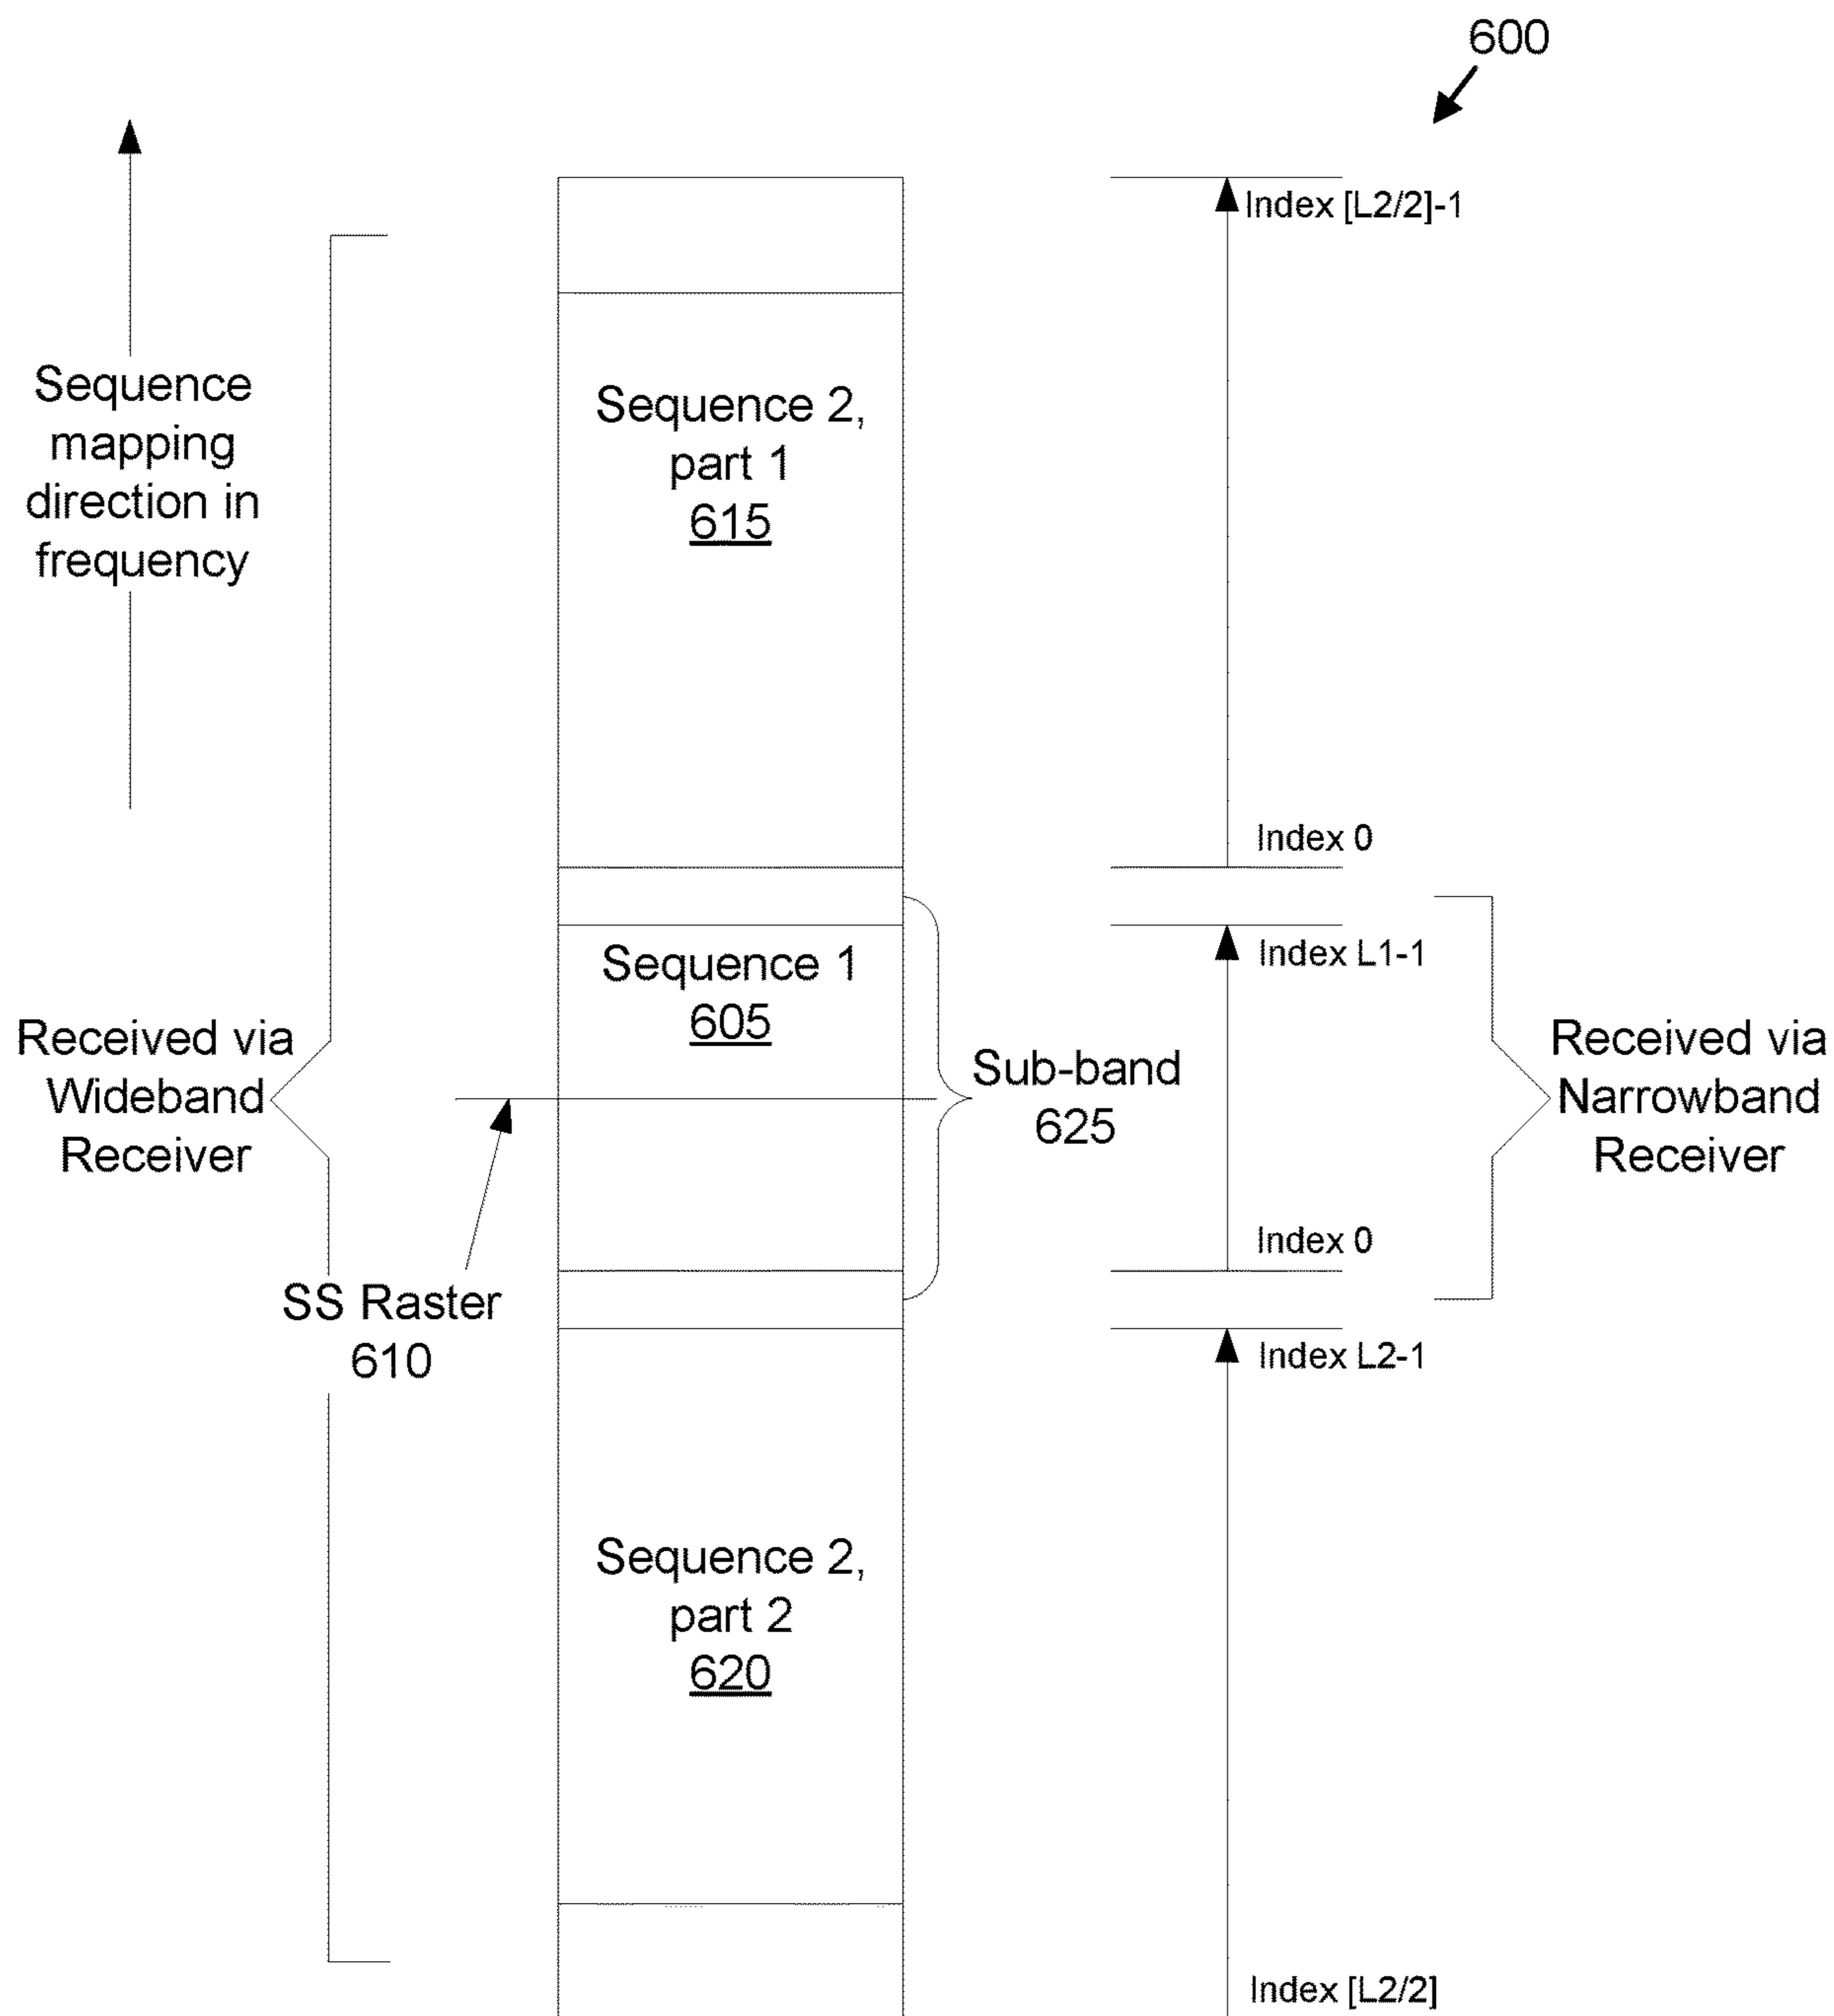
600

Index [L2/2]-1

Sequence mapping direction in frequency

Sequence 2, part 1
615

Index 0

Index L1-1

Sequence 1
605

Received via Wideband Receiver

Sub-band
625

Received via Narrowband Receiver

Index 0

SS Raster
610

Index L2-1

Sequence 2, part 2
620

Index [L2/2]